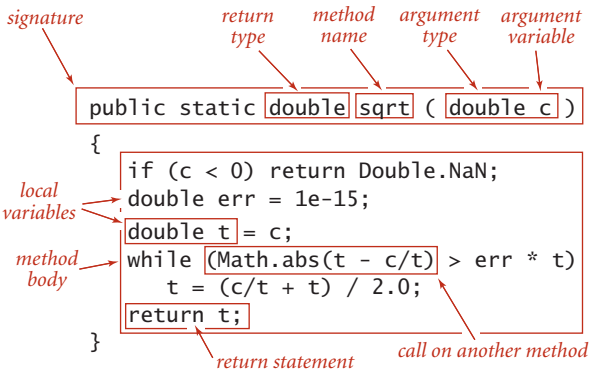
signature

return type

method name

argument type

argument variable

public static double sqrt ( double c )
{
if (c < 0) return Double.NaN;
double err = 1e-15;
double t = c;
while (Math.abs(t - c/t) > err * t)
t = (c/t + t) / 2.0;
return t;
}

local variables

method body

return statement

call on another method